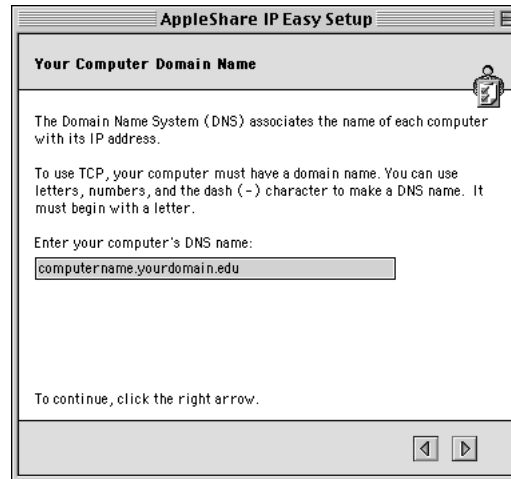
AppleShare IP Easy Setup

Your Computer Domain Name

The Domain Name System (DNS) associates the name of each computer with its IP address.

To use TCP, your computer must have a domain name. You can use letters, numbers, and the dash (-) character to make a DNS name. It must begin with a letter.

Enter your computer's DNS name:

computername.yourdomain.edu

To continue, click the right arrow.